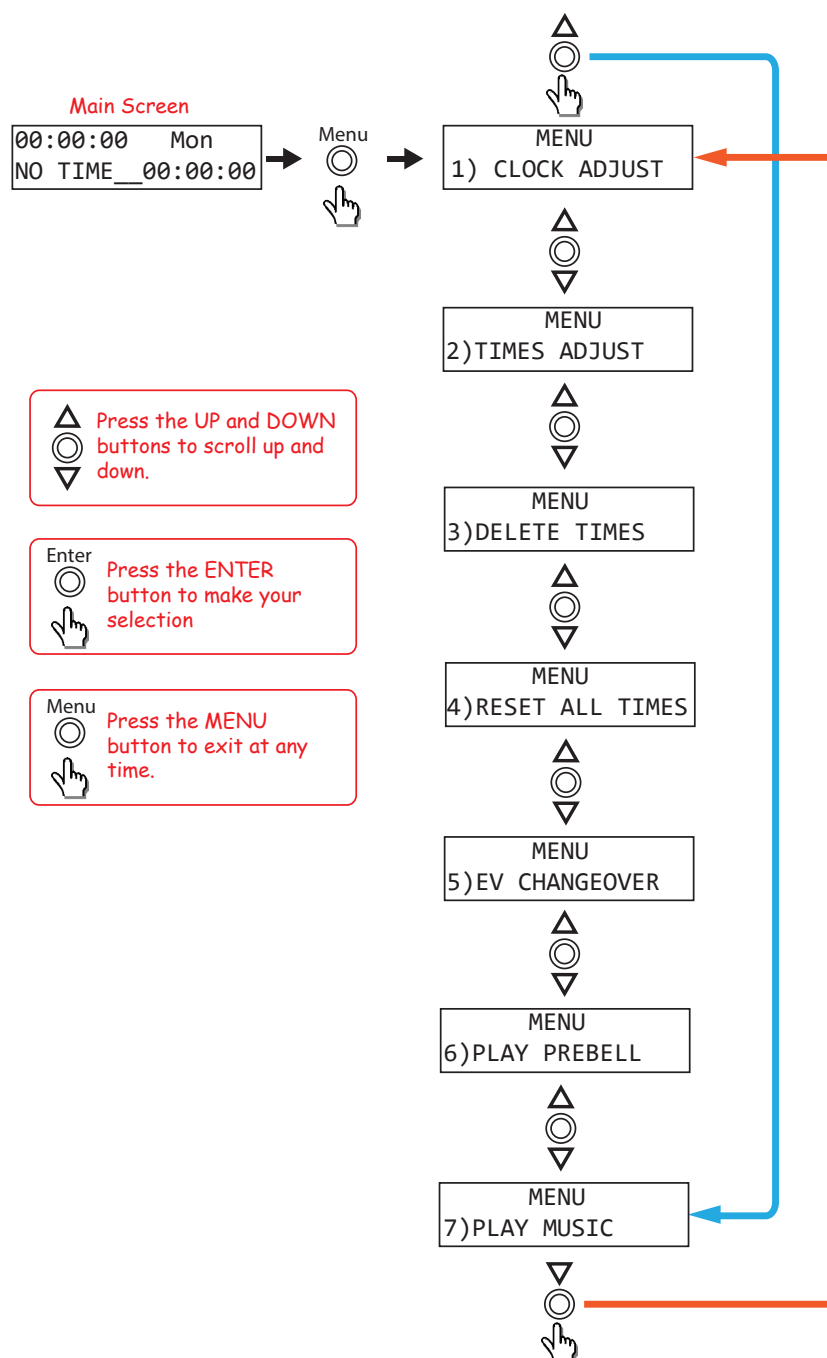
Main Screen
00:00:00 Mon
NO TIME__00:00:00

Menu

MENU
1) CLOCK ADJUST

MENU
2)TIMES ADJUST

MENU
3)DELETE TIMES

MENU
4)RESET ALL TIMES

MENU
5)EV CHANGEOVER

MENU
6)PLAY PREBELL

MENU
7)PLAY MUSIC

Press the UP and DOWN buttons to scroll up and down.

Enter
Press the ENTER button to make your selection

Menu
Press the MENU button to exit at any time.